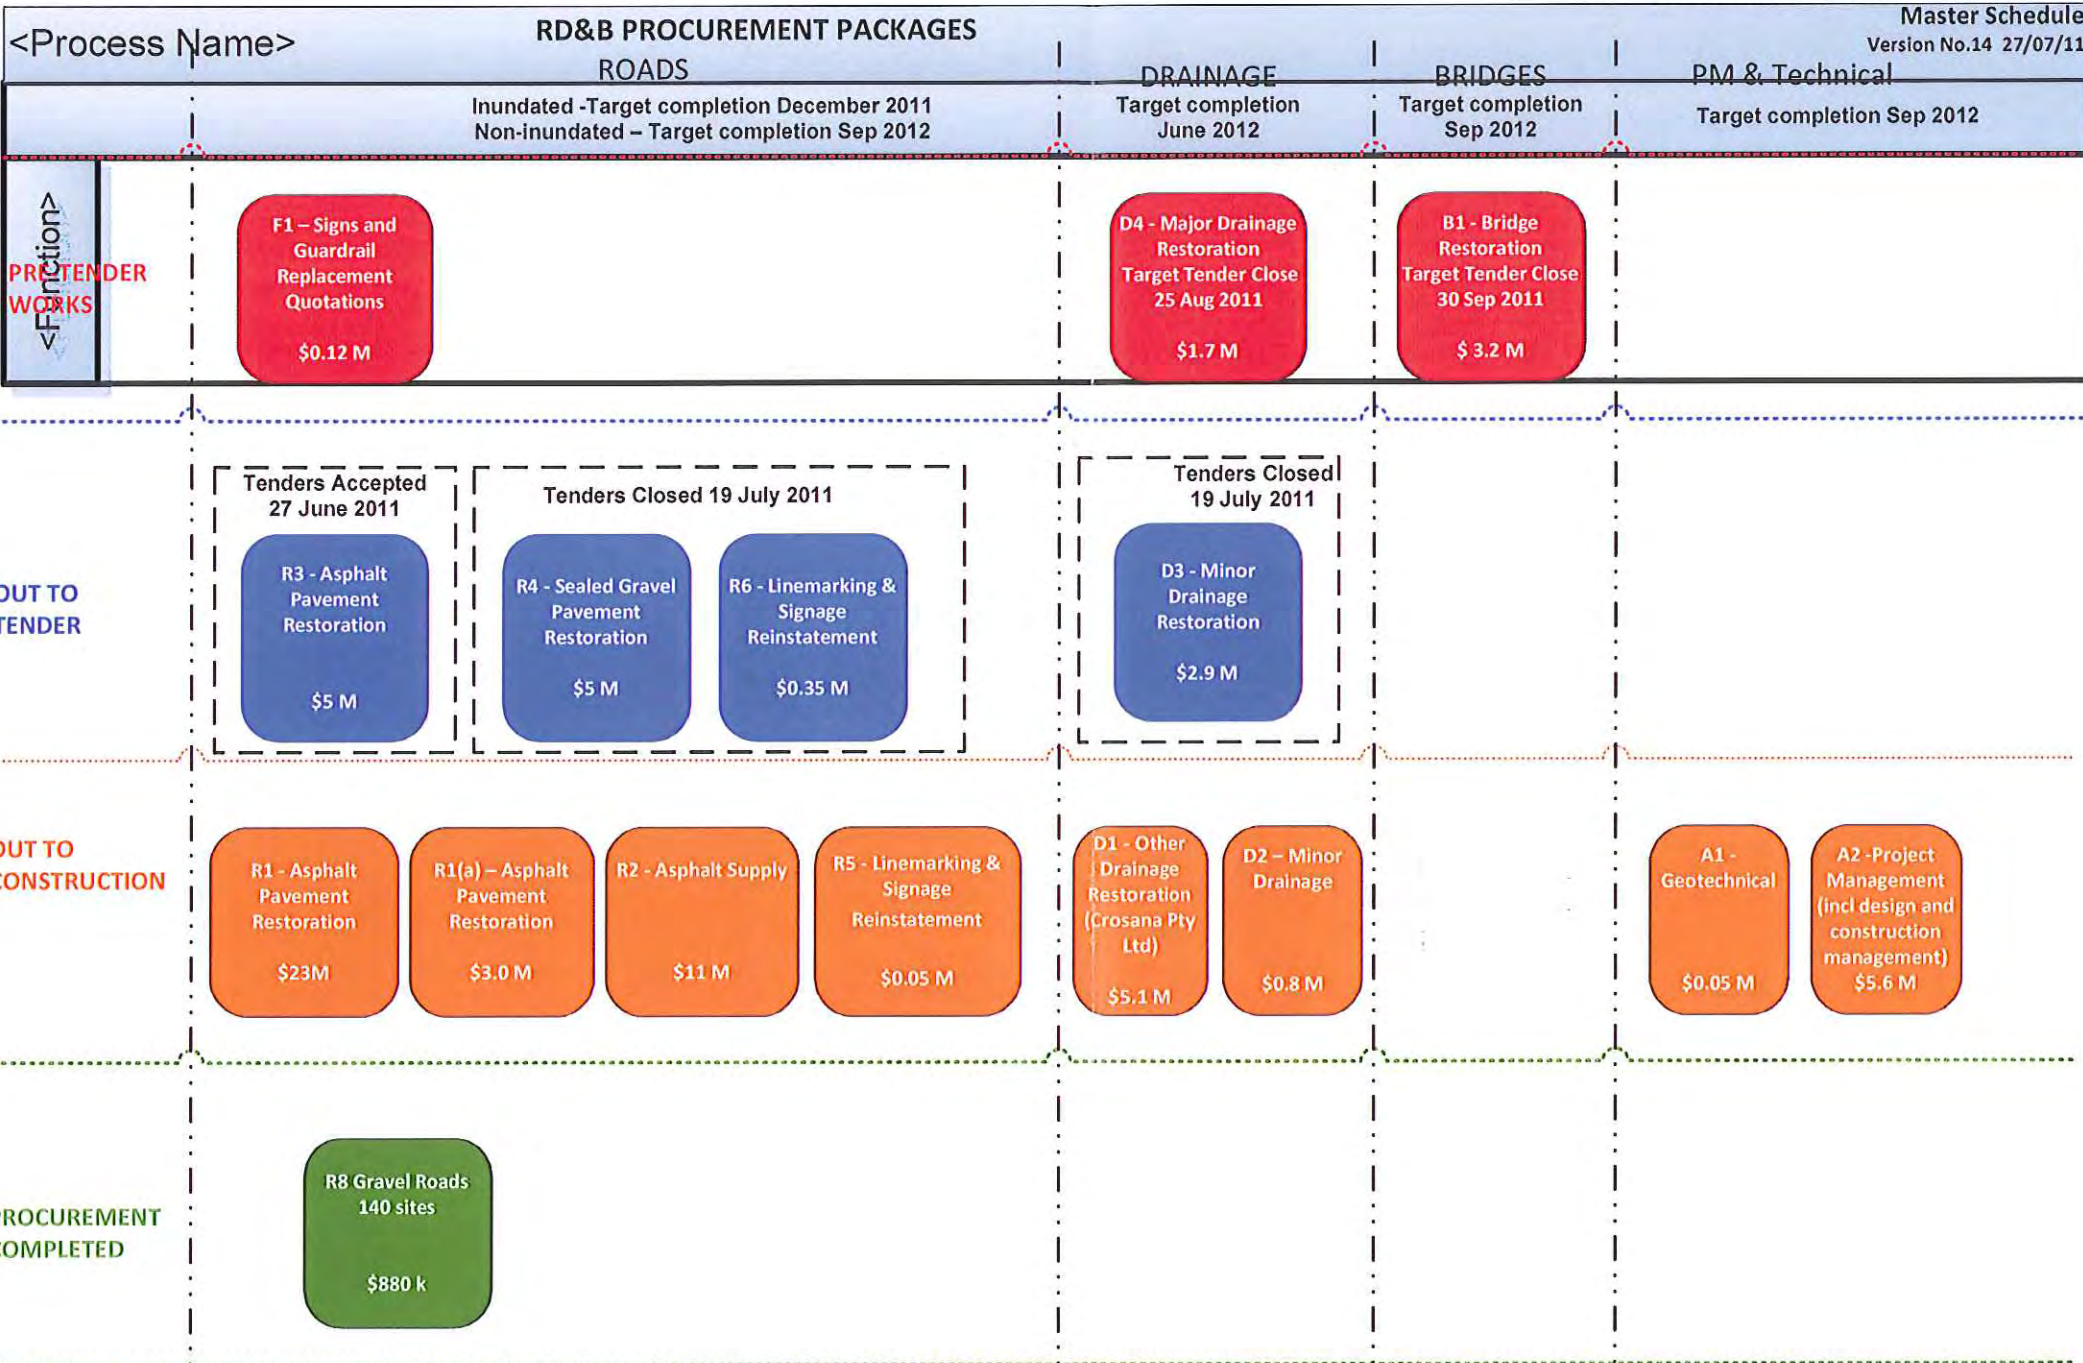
<Process Name>

RD&B PROCUREMENT PACKAGES

Master Schedule
Version No.14 27/07/11

ROADS

DRAINAGE

BRIDGES

PM & Technical

Inundated -Target completion December 2011
Non-inundated – Target completion Sep 2012

Target completion June 2012

Target completion Sep 2012

Target completion Sep 2012

<Function>

PRETENDER WORKS

F1 – Signs and Guardrail Replacement Quotations
$0.12 M

D4 - Major Drainage Restoration Target Tender Close 25 Aug 2011
$1.7 M

B1 - Bridge Restoration Target Tender Close 30 Sep 2011
$ 3.2 M

OUT TO TENDER

Tenders Accepted 27 June 2011

R3 - Asphalt Pavement Restoration
$5 M

Tenders Closed 19 July 2011

R4 - Sealed Gravel Pavement Restoration
$5 M

R6 - Linemarking & Signage Reinstatement
$0.35 M

Tenders Closed 19 July 2011

D3 - Minor Drainage Restoration
$2.9 M

OUT TO CONSTRUCTION

R1 - Asphalt Pavement Restoration
$23M

R1(a) – Asphalt Pavement Restoration
$3.0 M

R2 - Asphalt Supply
$11 M

R5 - Linemarking & Signage Reinstatement
$0.05 M

D1 - Other Drainage Restoration (Crosana Pty Ltd)
$5.1 M

D2 – Minor Drainage
$0.8 M

A1 - Geotechnical
$0.05 M

A2 -Project Management (incl design and construction management)
$5.6 M

PROCUREMENT COMPLETED

R8 Gravel Roads 140 sites
$880 k